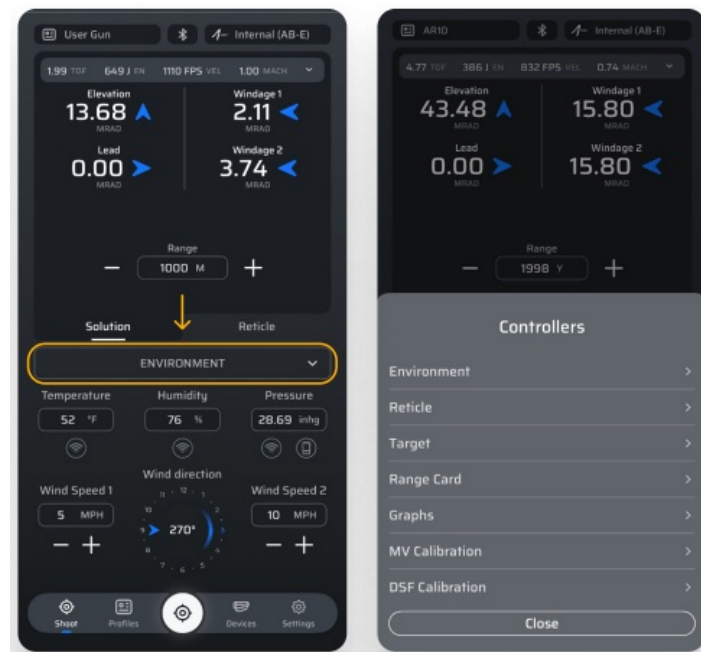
User Gun
Internal (AB-E)

1.99 TOF 649 J EN 1110 FPS VEL 1.00 MACH

Elevation
13.68
MRAD

Windage 1
2.11
MRAD

Lead
0.00
MRAD

Windage 2
3.74
MRAD

Range
—
1000 M
+

Solution
Reticle

ENVIRONMENT

Temperature
52 °F

Humidity
76 %

Pressure
28.69 inhg

Wind direction

Wind Speed 1
5 MPH
— +

270°

Wind Speed 2
10 MPH
— +

Shoot
Profiles
Devices
Settings

AR10
Internal (AB-E)

4.77 TOF 386 J EN 832 FPS VEL 0.74 MACH

Elevation
43.48
MRAD

Windage 1
15.80
MRAD

Lead
0.00
MRAD

Windage 2
15.80
MRAD

Range
—
1998 Y
+

Controllers

Environment
Reticle
Target
Range Card
Graphs
MV Calibration
DSF Calibration
Close